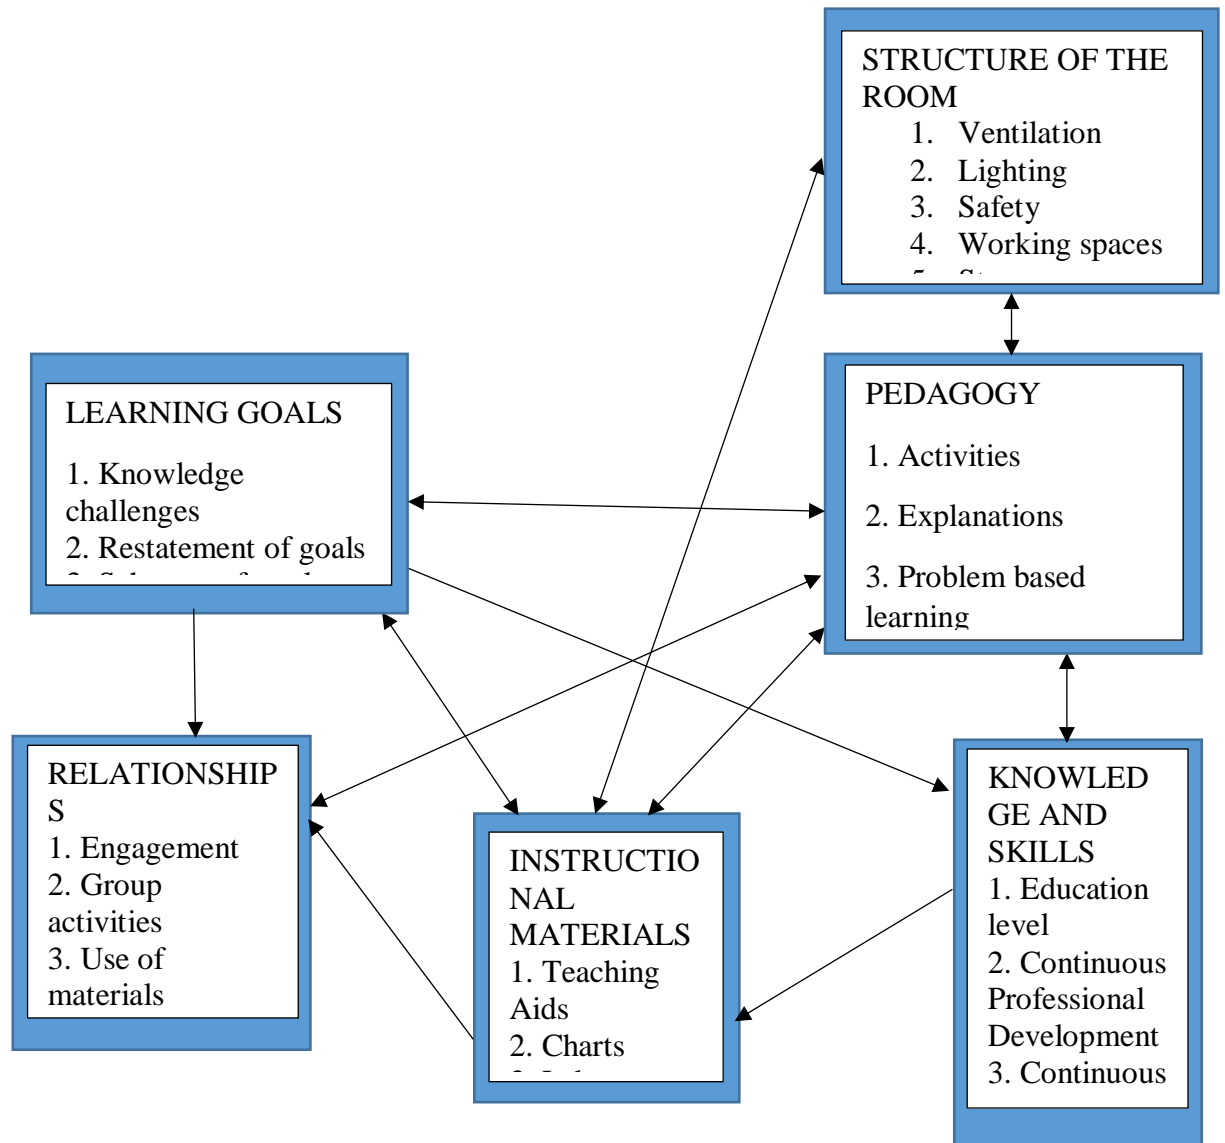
STRUCTURE OF THE ROOM
1. Ventilation
2. Lighting
3. Safety
4. Working spaces
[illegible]

LEARNING GOALS

1. Knowledge challenges
2. Restatement of goals
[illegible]

PEDAGOGY

1. Activities

2. Explanations

3. Problem based learning

RELATIONSHIPS
1. Engagement
2. Group activities
3. Use of materials

INSTRUCTIONAL MATERIALS
1. Teaching Aids
2. Charts
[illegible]

KNOWLEDGE AND SKILLS
1. Education level
2. Continuous Professional Development
3. Continuous